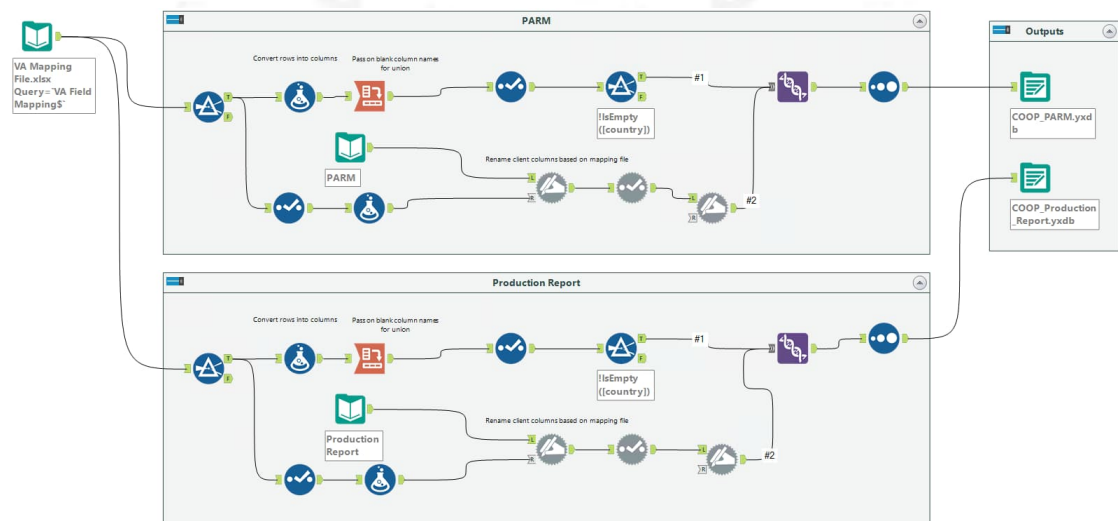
VA Mapping File.xlsx Query=`VA Field Mapping$`

PARM

Convert rows into columns

Pass on blank column names for union

!IsEmpty ([country])

#1

PARM

Rename client columns based on mapping file

#2

Outputs

COOP_PARM.yxdb

COOP_Production_Report.yxdb

Production Report

Convert rows into columns

Pass on blank column names for union

!IsEmpty ([country])

#1

Production Report

Rename client columns based on mapping file

#2